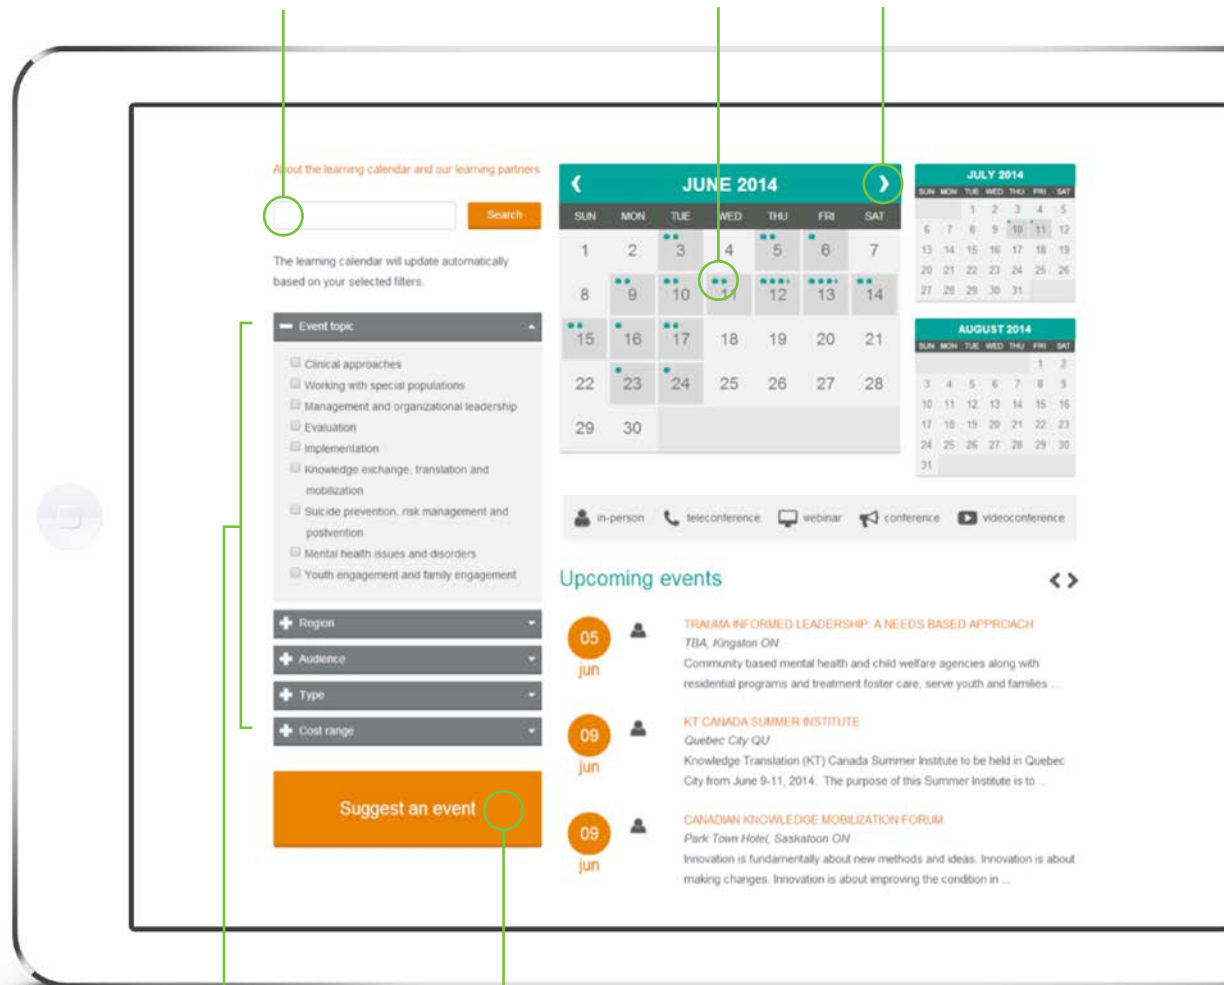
About the learning calendar and our learning partners

Search

The learning calendar will update automatically based on your selected filters.

Event topic

Clinical approaches
Working with special populations
Management and organizational leadership
Evaluation
Implementation
Knowledge exchange, translation and mobilization
Suicide prevention, risk management and postvention
Mental health issues and disorders
Youth engagement and family engagement

Region
Audience
Type
Cost range

Suggest an event

JUNE 2014

| SUN | MON | TUE | WED | THU | FRI | SAT |
|---|---|---|---|---|---|---|
| 1 | 2 | 3 | 4 | 5 | 6 | 7 |
| 8 | 9 | 10 | 11 | 12 | 13 | 14 |
| 15 | 16 | 17 | 18 | 19 | 20 | 21 |
| 22 | 23 | 24 | 25 | 26 | 27 | 28 |
| 29 | 30 | | | | | |

JULY 2014

| SUN | MON | TUE | WED | THU | FRI | SAT |
|---|---|---|---|---|---|---|
| | | 1 | 2 | 3 | 4 | 5 |
| 6 | 7 | 8 | 9 | 10 | 11 | 12 |
| 13 | 14 | 15 | 16 | 17 | 18 | 19 |
| 20 | 21 | 22 | 23 | 24 | 25 | 26 |
| 27 | 28 | 29 | 30 | 31 | | |

AUGUST 2014

| SUN | MON | TUE | WED | THU | FRI | SAT |
|---|---|---|---|---|---|---|
| | | | | | 1 | 2 |
| 3 | 4 | 5 | 6 | 7 | 8 | 9 |
| 10 | 11 | 12 | 13 | 14 | 15 | 16 |
| 17 | 18 | 19 | 20 | 21 | 22 | 23 |
| 24 | 25 | 26 | 27 | 28 | 29 | 30 |
| 31 | | | | | | |

in-person teleconference webinar conference videoconference

Upcoming events

05 jun
TRAUMA INFORMED LEADERSHIP: A NEEDS BASED APPROACH
TBA, Kingston ON
Community based mental health and child welfare agencies along with residential programs and treatment foster care, serve youth and families ...

09 jun
KT CANADA SUMMER INSTITUTE
Quebec City QU
Knowledge Translation (KT) Canada Summer Institute to be held in Quebec City from June 9-11, 2014. The purpose of this Summer Institute is to ...

09 jun
CANADIAN KNOWLEDGE MOBILIZATION FORUM
Park Town Hotel, Saskatoon ON
Innovation is fundamentally about new methods and ideas. Innovation is about making changes. Innovation is about improving the condition in ...